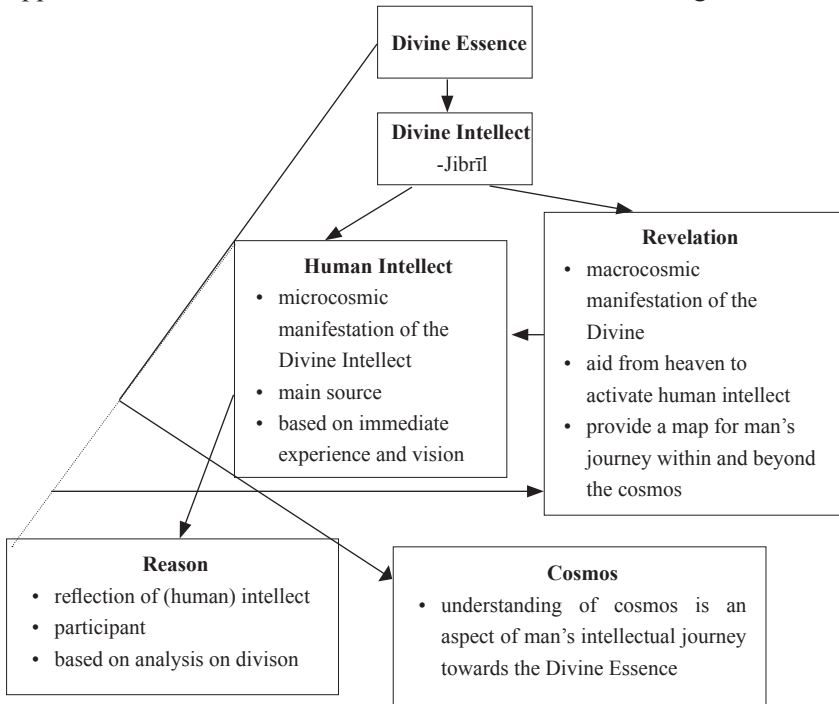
Divine Essence

Divine Intellect
-Jibrīl

Human Intellect
• microcosmic manifestation of the Divine Intellect
• main source
• based on immediate experience and vision

Revelation
• macrocosmic manifestation of the Divine
• aid from heaven to activate human intellect
• provide a map for man's journey within and beyond the cosmos

Reason
• reflection of (human) intellect
• participant
• based on analysis on divison

Cosmos
• understanding of cosmos is an aspect of man's intellectual journey towards the Divine Essence